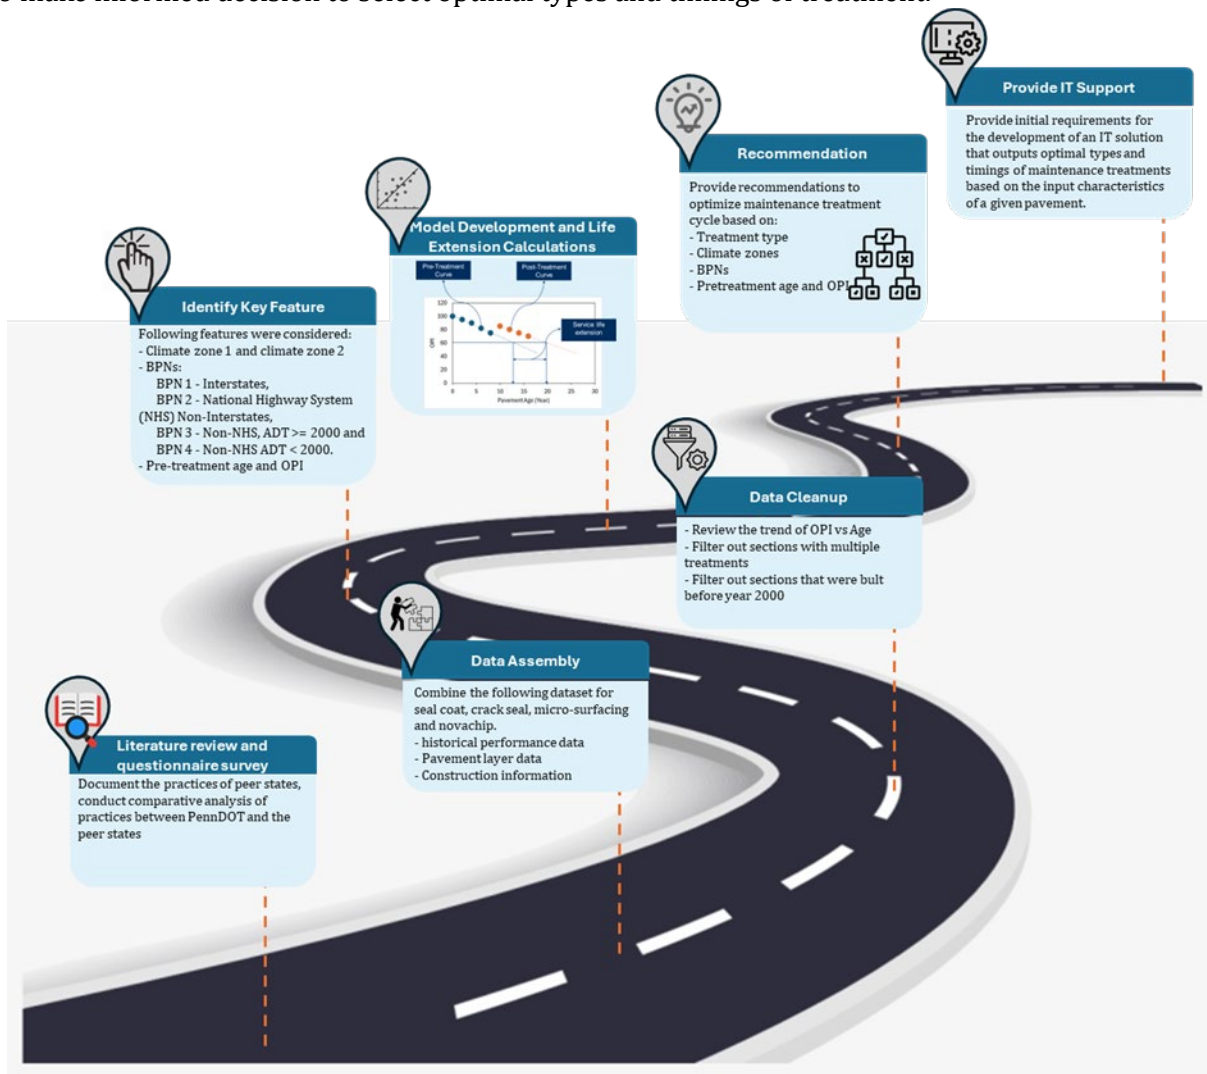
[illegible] make informed decision to select optimal types and timings of treatment.

Provide IT Support

Provide initial requirements for the development of an IT solution that outputs optimal types and timings of maintenance treatments based on the input characteristics of a given pavement.

Recommendation

Provide recommendations to optimize maintenance treatment cycle based on:
- Treatment type
- Climate zones
- BPNs
- Pretreatment age and OPI

Model Development and Life Extension Calculations

Pre-Treatment Curve

Post-Treatment Curve

Service life extension

120
100
80
60
40
20
0

OPI

0 5 10 15 20 25 30

Pavement Age (Year)

Identify Key Feature

Following features were considered:
- Climate zone 1 and climate zone 2
- BPNs:
BPN 1 - Interstates,
BPN 2 - National Highway System (NHS) Non-Interstates,
BPN 3 - Non-NHS, ADT >= 2000 and
BPN 4 - Non-NHS ADT < 2000.
- Pre-treatment age and OPI

Data Cleanup

- Review the trend of OPI vs Age
- Filter out sections with multiple treatments
- Filter out sections that were bult before year 2000

Data Assembly

Combine the following dataset for seal coat, crack seal, micro-surfacing and novachip.
- historical performance data
- Pavement layer data
- Construction information

Literature review and questionnaire survey

Document the practices of peer states, conduct comparative analysis of practices between PennDOT and the peer states